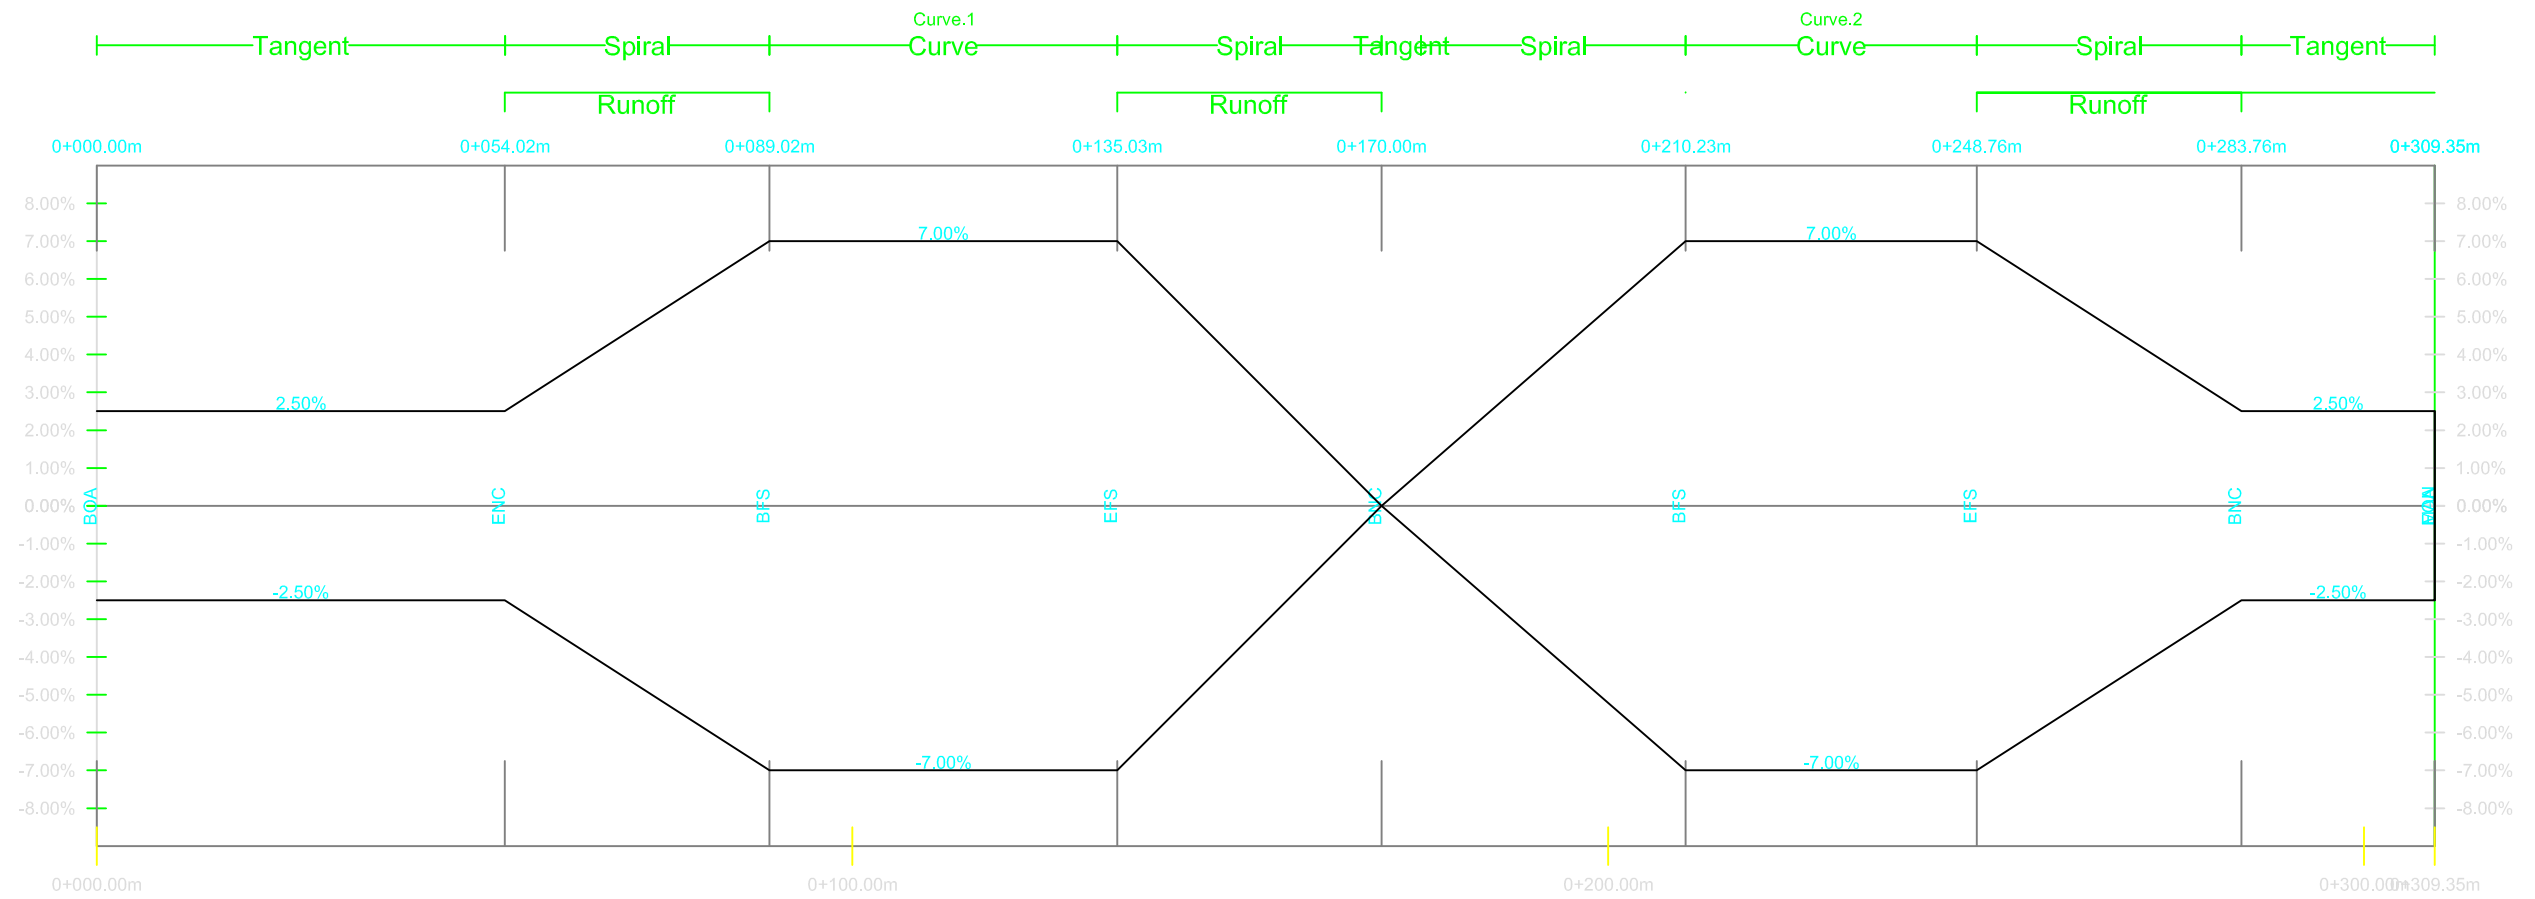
Curve.1
Curve.2

Tangent
Spiral
Curve
Spiral
Tangent
Spiral
Curve
Spiral
Tangent

Runoff
Runoff
Runoff

0+000.00m
0+054.02m
0+089.02m
0+135.03m
0+170.00m
0+210.23m
0+248.76m
0+283.76m
0+309.35m

8.00%
7.00%
6.00%
5.00%
4.00%
3.00%
2.00%
1.00%
0.00%
-1.00%
-2.00%
-3.00%
-4.00%
-5.00%
-6.00%
-7.00%
-8.00%

7.00%
7.00%
2.50%
2.50%
-2.50%
-2.50%
-7.00%
-7.00%

BOA
ENC
BFS
EFS
BNC
BFS
EFS
BNC
EOA

8.00%
7.00%
6.00%
5.00%
4.00%
3.00%
2.00%
1.00%
0.00%
-1.00%
-2.00%
-3.00%
-4.00%
-5.00%
-6.00%
-7.00%
-8.00%

0+000.00m
0+100.00m
0+200.00m
0+300.00m
0+309.35m